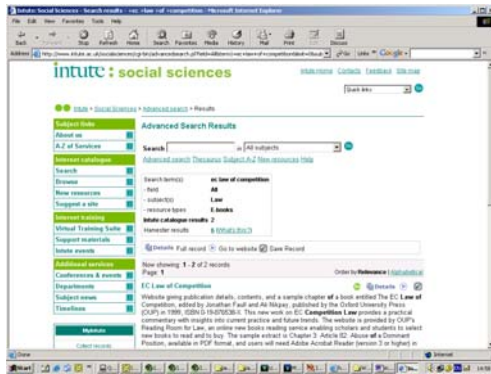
Intute: Social Sciences - Search results - ec law of competition - Microsoft Internet Explorer

File Edit View Favorites Tools Help

Back Forward Stop Refresh Home Search Favorites Media History Mail Print Discuss

Address http://www.intute.ac.uk/socialsciences/cgi-bin/advancedsearch.pl

Links Google

intute : social sciences

Intute home Contacts Feedback Site map

Quick links

Intute > Social Sciences > Advanced search > Results

Subject Guide
About us
A-Z of Services

Internet catalogue
Search
Browse
New resources
Suggest a site

Internet training
Virtual Training Suite
Support materials
Intute events

Additional services
Conferences & events
Departments
Subject news
Timelines

MyIntute
Collect records

Advanced Search Results

Search [ ] in All subjects Go

Advanced search Thesaurus Subject A-Z New resources Help

| Search term(s) | ec law of competition |
|---|---|
| - field | All |
| - subject(s) | Law |
| - resource types | E-books |
| Intute catalogue results | 2 |
| Harvester results | 6 (What's this?) |

Details Full record Go to website Save Record

Now showing: 1 - 2 of 2 records
Page: 1

Order by Relevance | Alphabetical

EC Law of Competition

Details

Website giving publication details, contents, and a sample chapter of a book entitled The EC Law of Competition, edited by Jonathan Faull and Ali Nikpay, published by the Oxford University Press (OUP) in 1999, ISBN 0-19-876538-1. This new work on EC Competition Law provides a practical commentary with insights into current practice and future trends. The website is provided by OUP's Reading Room for Law, an online new books reading service enabling scholars and students to select new books to read and to buy. The sample extract is Chapter 3: Article 82: Abuse of a Dominant Position, available in PDF format, and users will need Adobe Acrobat Reader (version 3 or higher) in

Done

Internet

Start